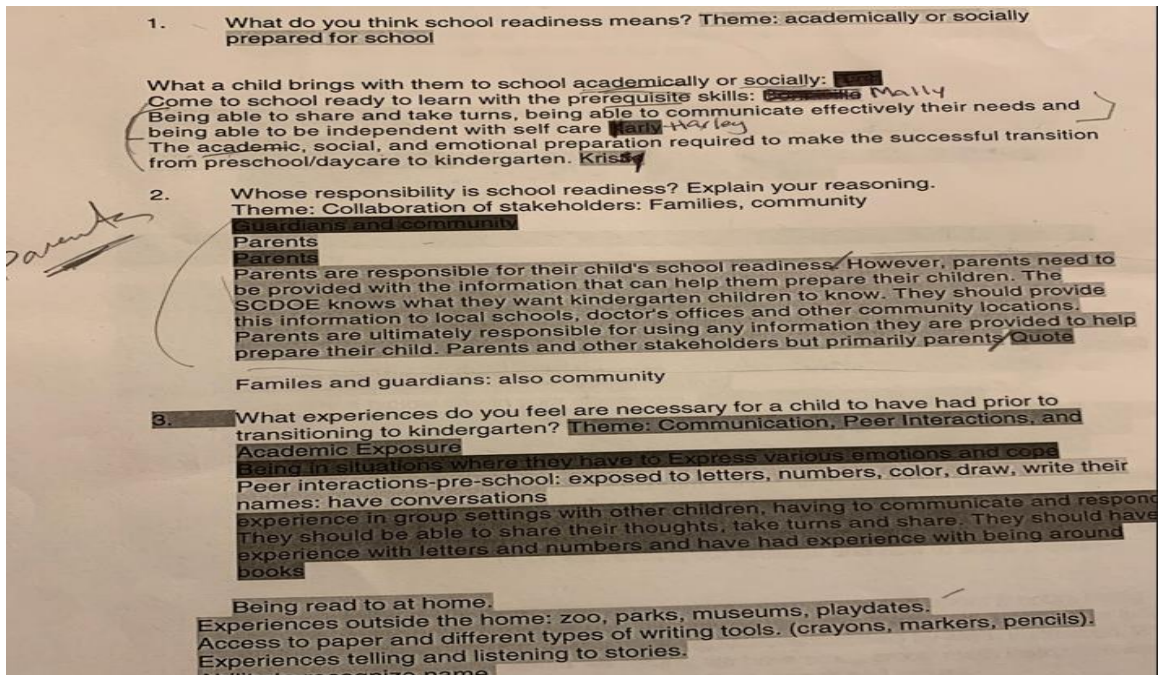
1. What do you think school readiness means? Theme: academically or socially prepared for school

What a child brings with them to school academically or socially: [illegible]
Come to school ready to learn with the prerequisite skills: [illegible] Molly
Being able to share and take turns, being able to communicate effectively their needs and being able to be independent with self care Harly Harley
The academic, social, and emotional preparation required to make the successful transition from preschool/daycare to kindergarten. Kriss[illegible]

2. Whose responsibility is school readiness? Explain your reasoning.
Theme: Collaboration of stakeholders: Families, community
Guardians and community
Parents
Parents
Parents are responsible for their child's school readiness. However, parents need to be provided with the information that can help them prepare their children. The SCDOE knows what they want kindergarten children to know. They should provide this information to local schools, doctor's offices and other community locations. Parents are ultimately responsible for using any information they are provided to help prepare their child. Parents and other stakeholders but primarily parents Quote

Parents

Familes and guardians: also community

3. What experiences do you feel are necessary for a child to have had prior to transitioning to kindergarten? Theme: Communication, Peer Interactions, and Academic Exposure
Being in situations where they have to Express various emotions and cope
Peer interactions-pre-school: exposed to letters, numbers, color, draw, write their names: have conversations
experience in group settings with other children, having to communicate and respond They should be able to share their thoughts, take turns and share. They should have experience with letters and numbers and have had experience with being around books

Being read to at home.
Experiences outside the home: zoo, parks, museums, playdates.
Access to paper and different types of writing tools. (crayons, markers, pencils).
Experiences telling and listening to stories.
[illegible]